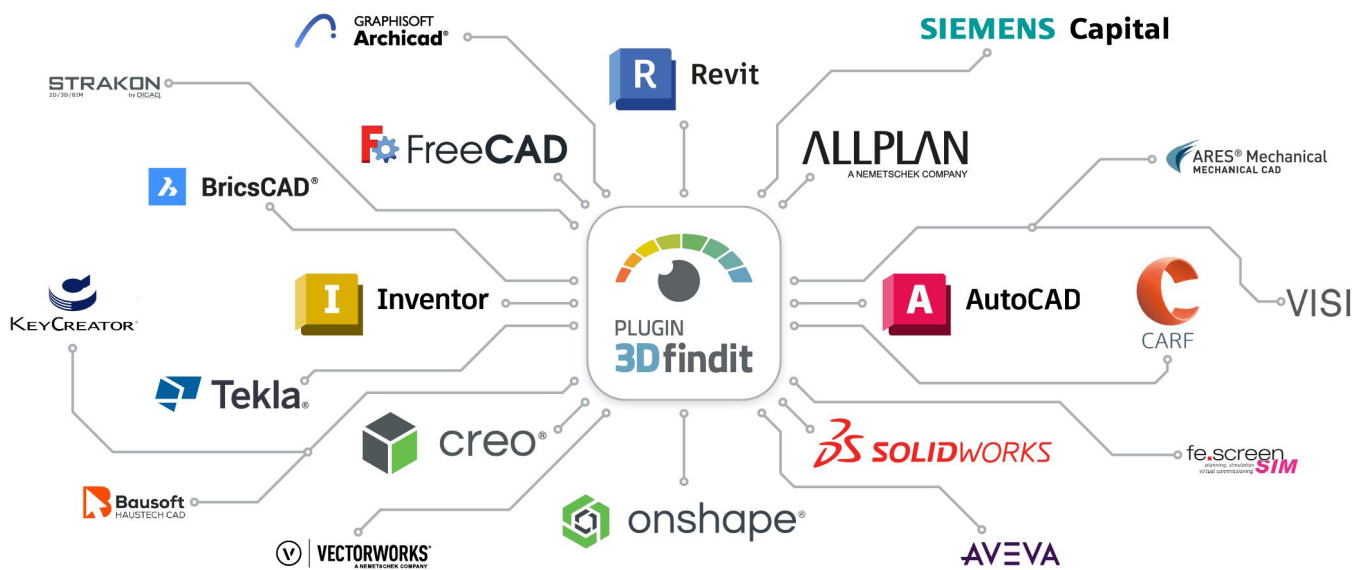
GRAPHISOFT
Archicad®

SIEMENS Capital

STRAKON
2D/3D/BIM by DICAD

Revit

FreeCAD

ALLPLAN
A NEMETSCHEK COMPANY

ARES® Mechanical
MECHANICAL CAD

BricsCAD®

Inventor

PLUGIN
3Dfindit

AutoCAD

CARF

VISI

KEYCREATOR™

Tekla®

creo®

SOLIDWORKS

fe.screen SIM
planning, simulation virtual commissioning

Bausoft
HAUSTECH CAD

onshape®

VECTORWORKS®
A NEMETSCHEK COMPANY

AVEVA